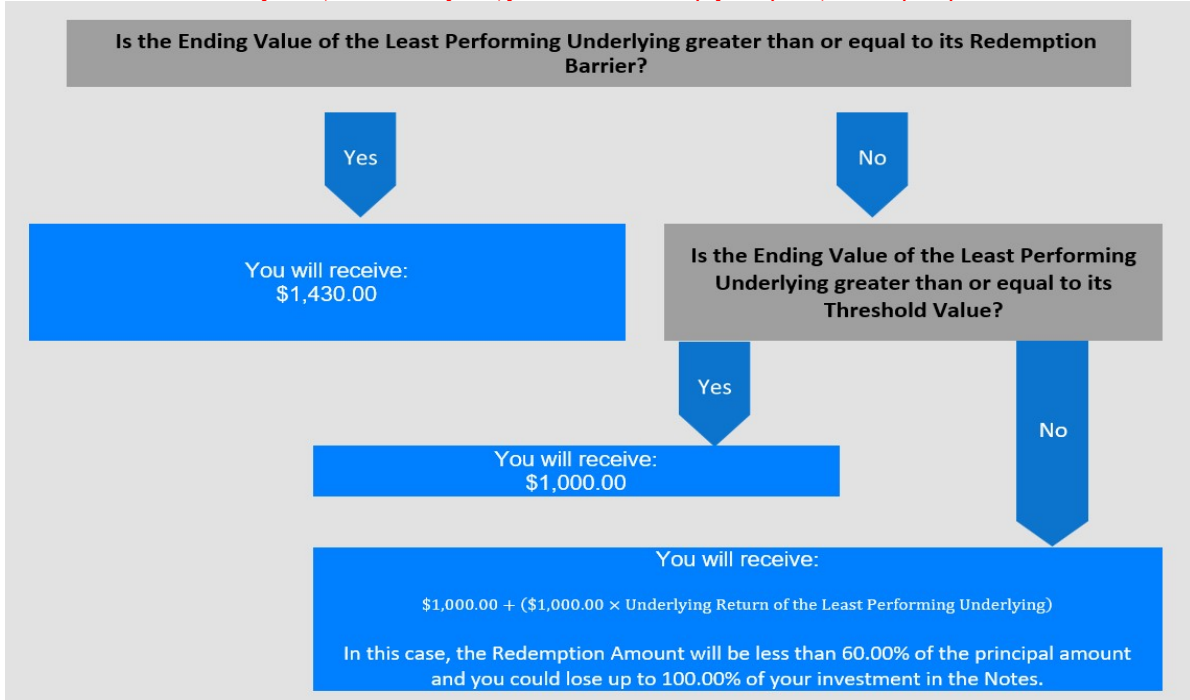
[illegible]

Is the Ending Value of the Least Performing Underlying greater than or equal to its Redemption Barrier?

Yes

No

You will receive:
$1,430.00

Is the Ending Value of the Least Performing Underlying greater than or equal to its Threshold Value?

Yes

No

You will receive:
$1,000.00

You will receive:

$\$1,000.00 + (\$1,000.00 \times \text{Underlying Return of the Least Performing Underlying})$

In this case, the Redemption Amount will be less than 60.00% of the principal amount and you could lose up to 100.00% of your investment in the Notes.